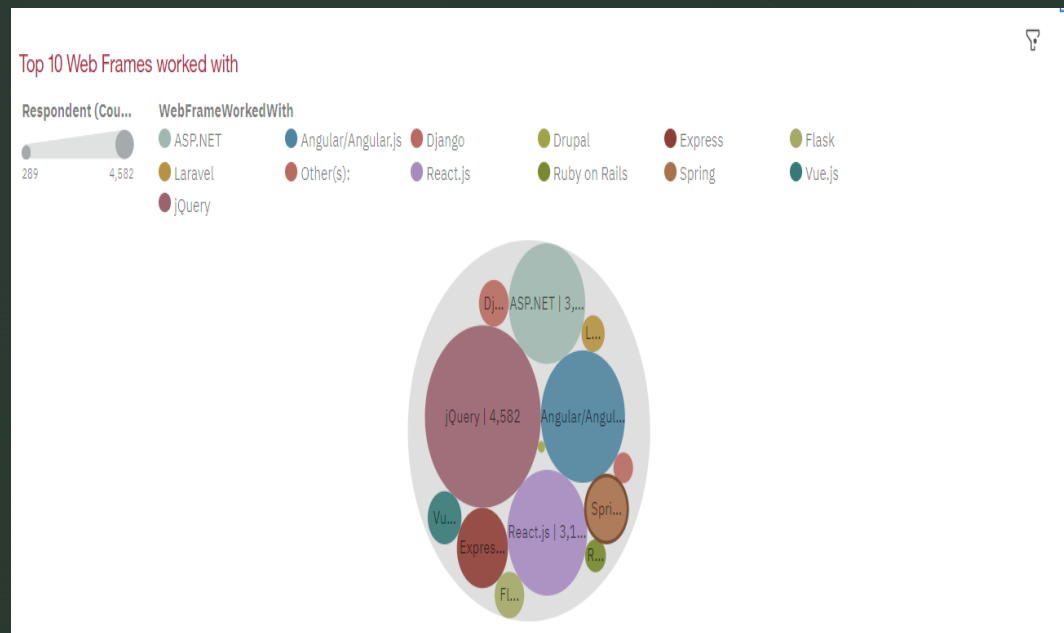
Top 10 Web Frames worked with

Respondent (Cou...

289 4,582

WebFrameWorkedWith

ASP.NET
Angular/Angular.js
Django
Drupal
Express
Flask
Laravel
Other(s):
React.js
Ruby on Rails
Spring
Vue.js
jQuery

Dj...
ASP.NET | 3,...
L...
jQuery | 4,582
Angular/Angul...
Spri...
Vu...
React.js | 3,1...
Expres...
R...
Fl...